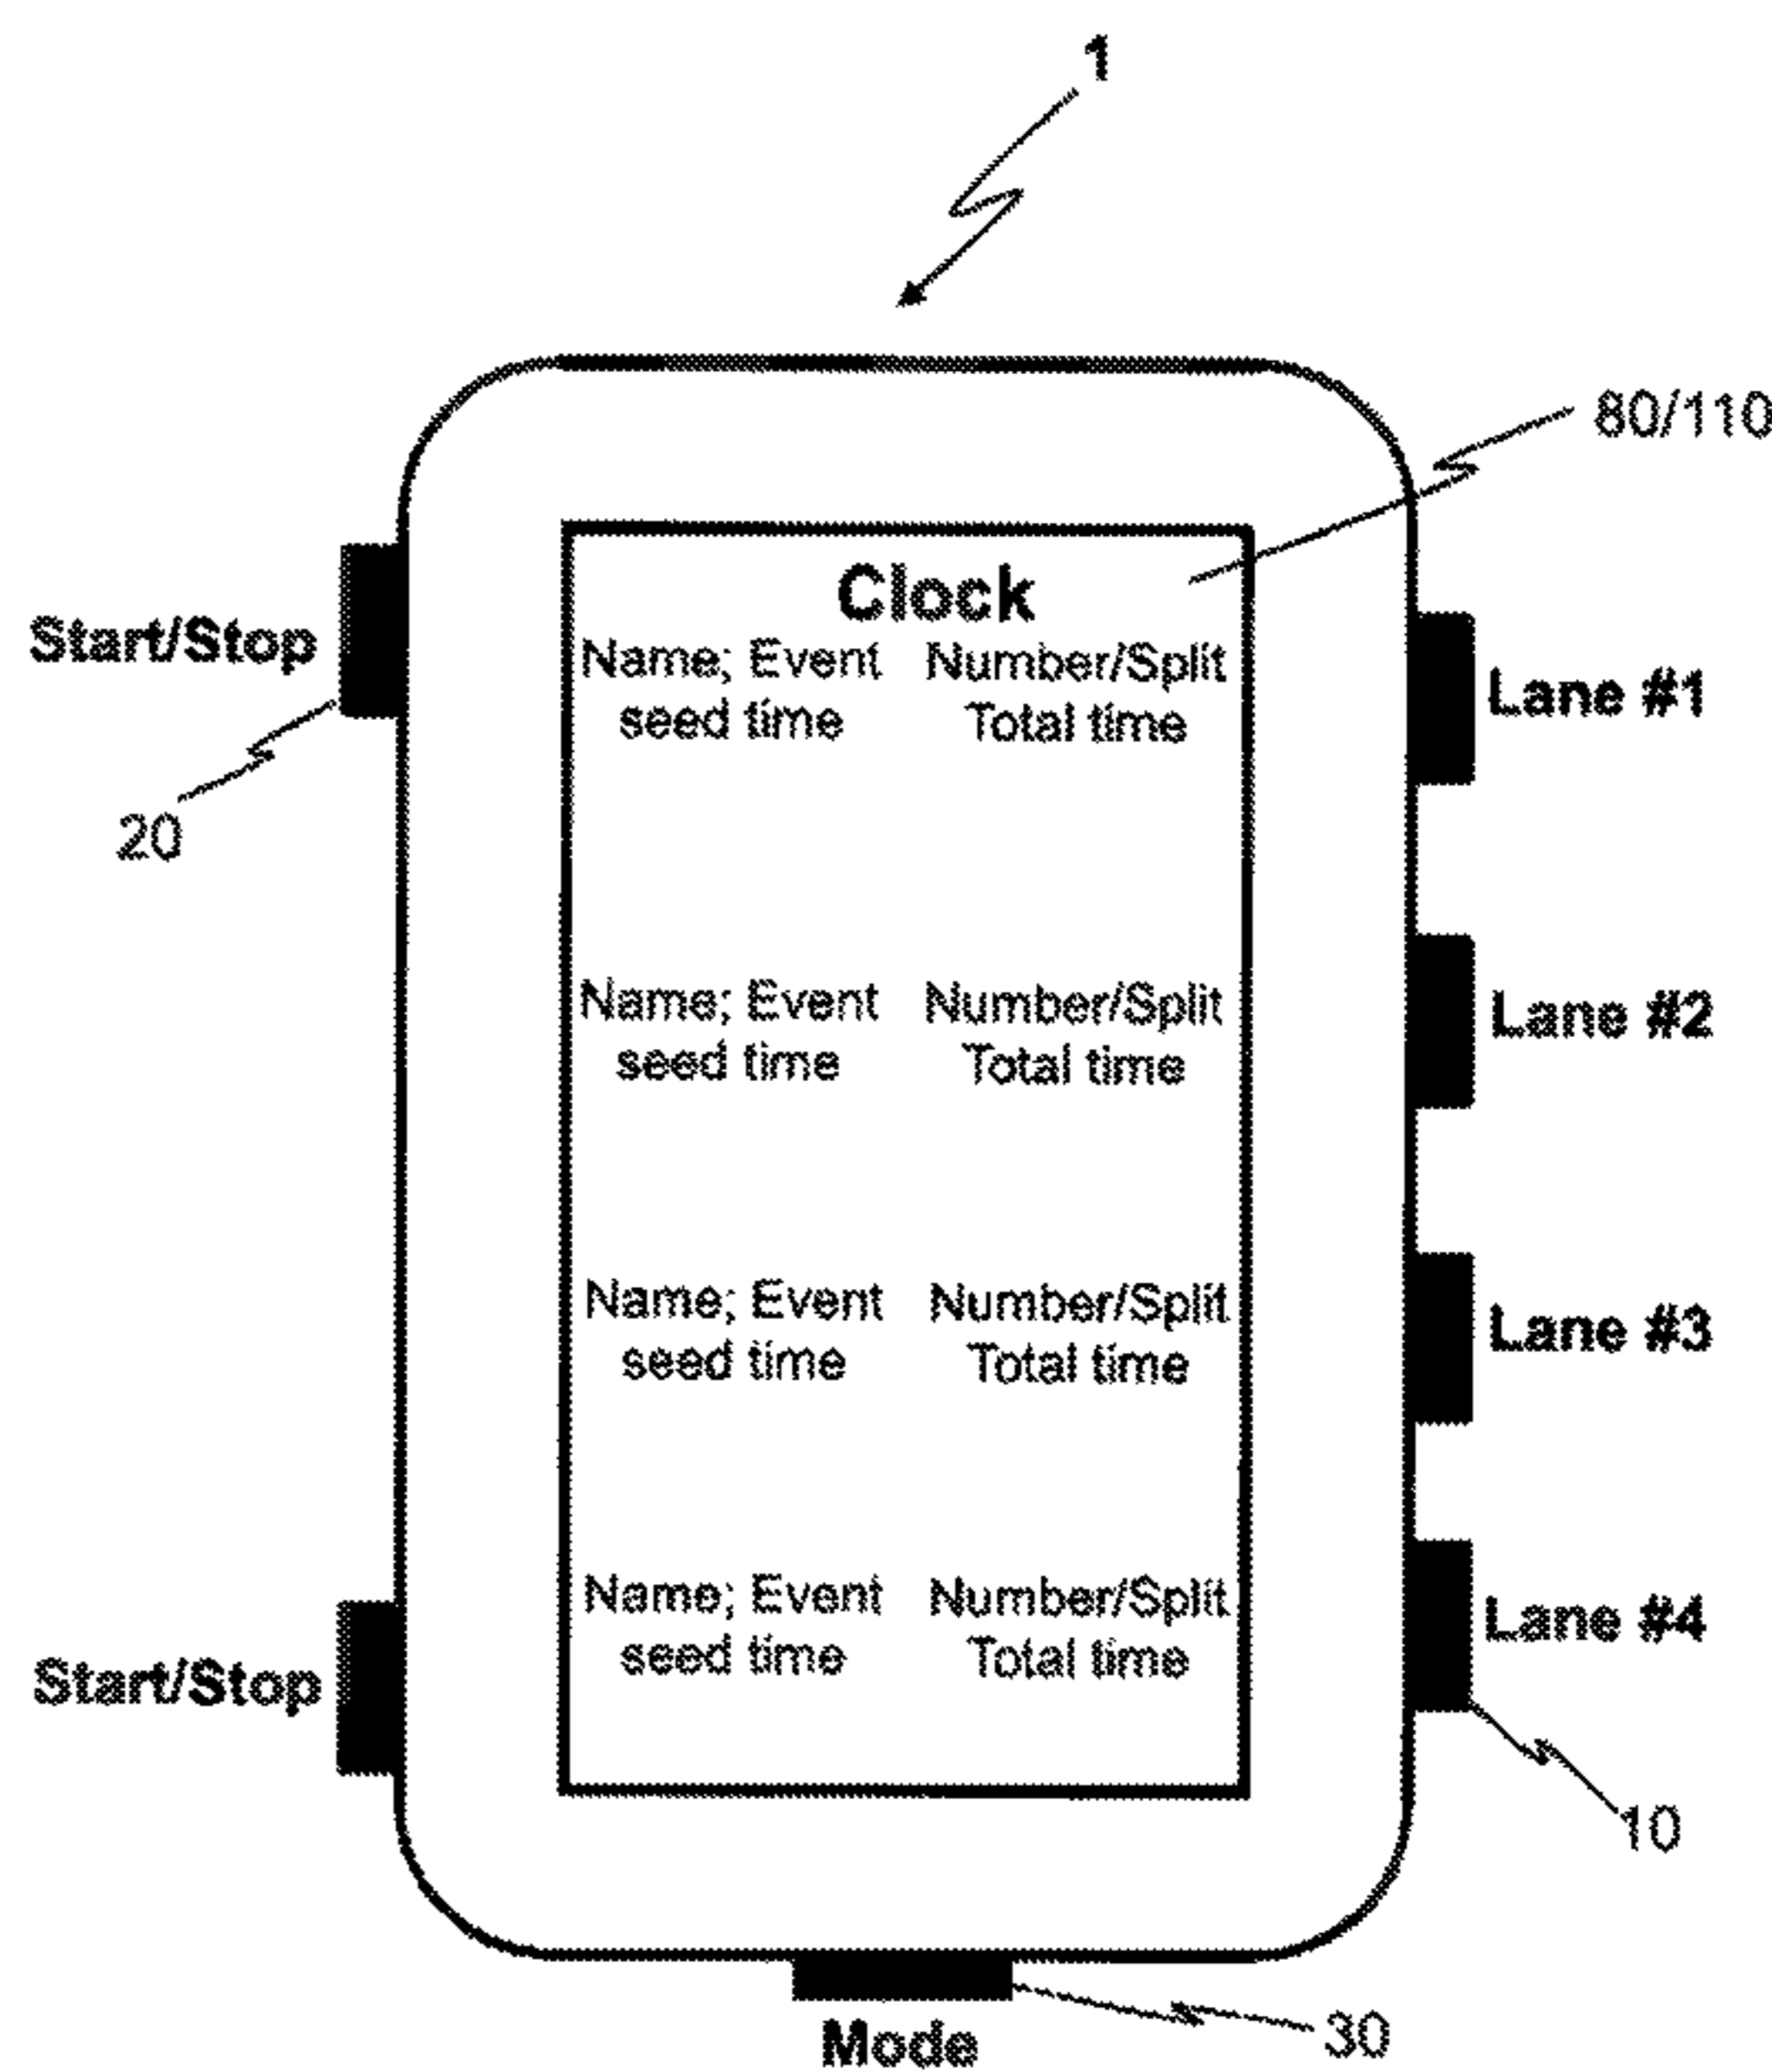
1

80/110

Clock

Start/Stop

Name; Event seed time

Number/Split Total time

Lane #1

20

Name; Event seed time

Number/Split Total time

Lane #2

Name; Event seed time

Number/Split Total time

Lane #3

Name; Event seed time

Number/Split Total time

Lane #4

Start/Stop

10

Mode

30